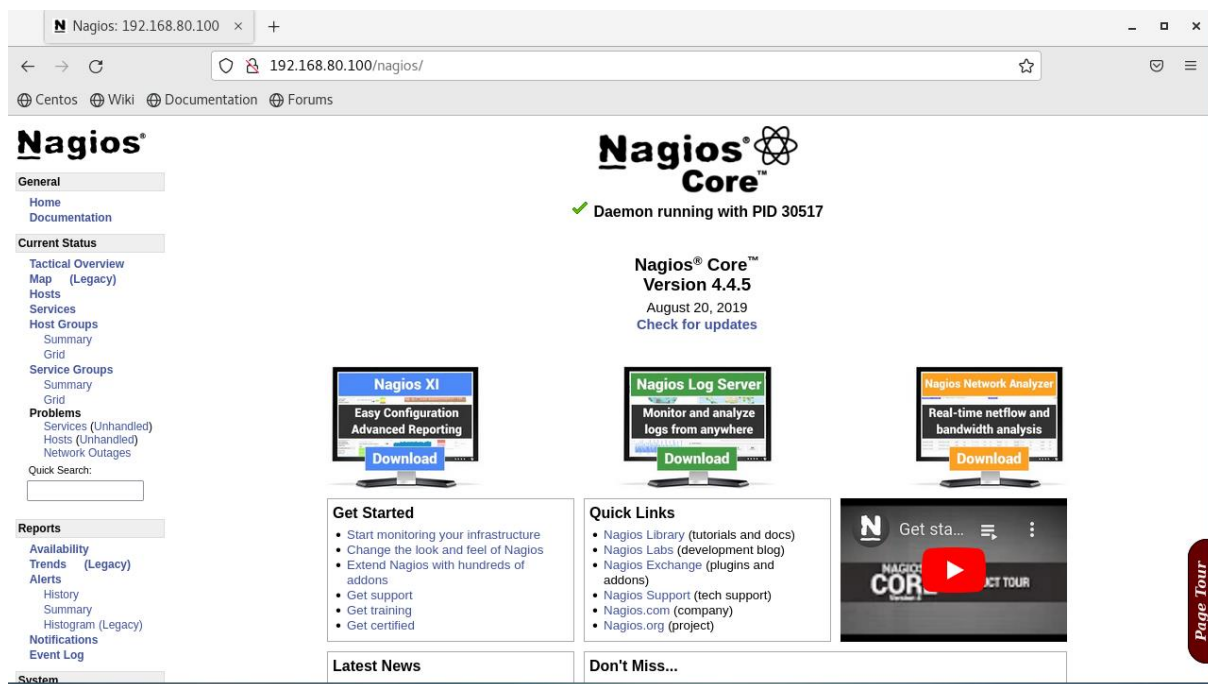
Nagios: 192.168.80.100 ×
+

192.168.80.100/nagios/

Centos Wiki Documentation Forums

Nagios®

General
Home
Documentation

Current Status
Tactical Overview
Map (Legacy)
Hosts
Services
Host Groups
Summary
Grid
Service Groups
Summary
Grid
Problems
Services (Unhandled)
Hosts (Unhandled)
Network Outages
Quick Search:

Reports
Availability
Trends (Legacy)
Alerts
History
Summary
Histogram (Legacy)
Notifications
Event Log

System

Nagios® Core™

Daemon running with PID 30517

Nagios® Core™
Version 4.4.5
August 20, 2019
Check for updates

Nagios XI
Easy Configuration
Advanced Reporting
Download

Nagios Log Server
Monitor and analyze logs from anywhere
Download

Nagios Network Analyzer
Real-time netflow and bandwidth analysis
Download

Get Started
• Start monitoring your infrastructure
• Change the look and feel of Nagios
• Extend Nagios with hundreds of addons
• Get support
• Get training
• Get certified

Quick Links
• Nagios Library (tutorials and docs)
• Nagios Labs (development blog)
• Nagios Exchange (plugins and addons)
• Nagios Support (tech support)
• Nagios.com (company)
• Nagios.org (project)

Get sta...
NAGIOS CORE
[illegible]CT TOUR

Latest News

Don't Miss...

Page Tour